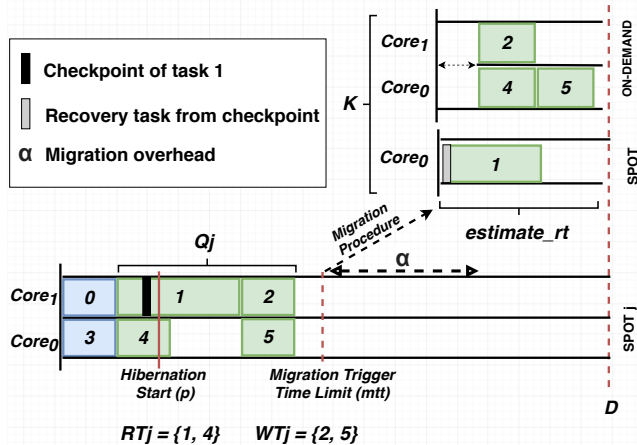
Checkpoint of task 1

Recovery task from checkpoint

α Migration overhead

K

Core$_1$ 2

Core$_0$ 4 5

ON-DEMAND

Core$_0$ 1

SPOT

estimate_rt

Migration Procedure

Qj

α

Core$_1$ 0 1 2

Core$_0$ 3 4 5

SPOT j

Hibernation Start (p)

Migration Trigger Time Limit (mtt)

D

RTj = {1, 4} WTj = {2, 5}